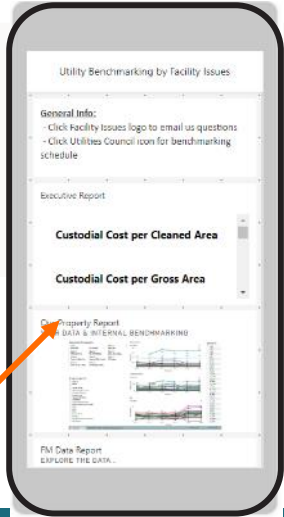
Utility Benchmarking by Facility Issues

General Info:
- Click Facility Issues logo to email us questions
- Click Utilities Council icon for benchmarking schedule

Executive Report

Custodial Cost per Cleaned Area

Custodial Cost per Gross Area

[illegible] Property Report
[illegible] DATA & INTERNAL BENCHMARKING

FM Data Report
EXPLORE THE DATA...